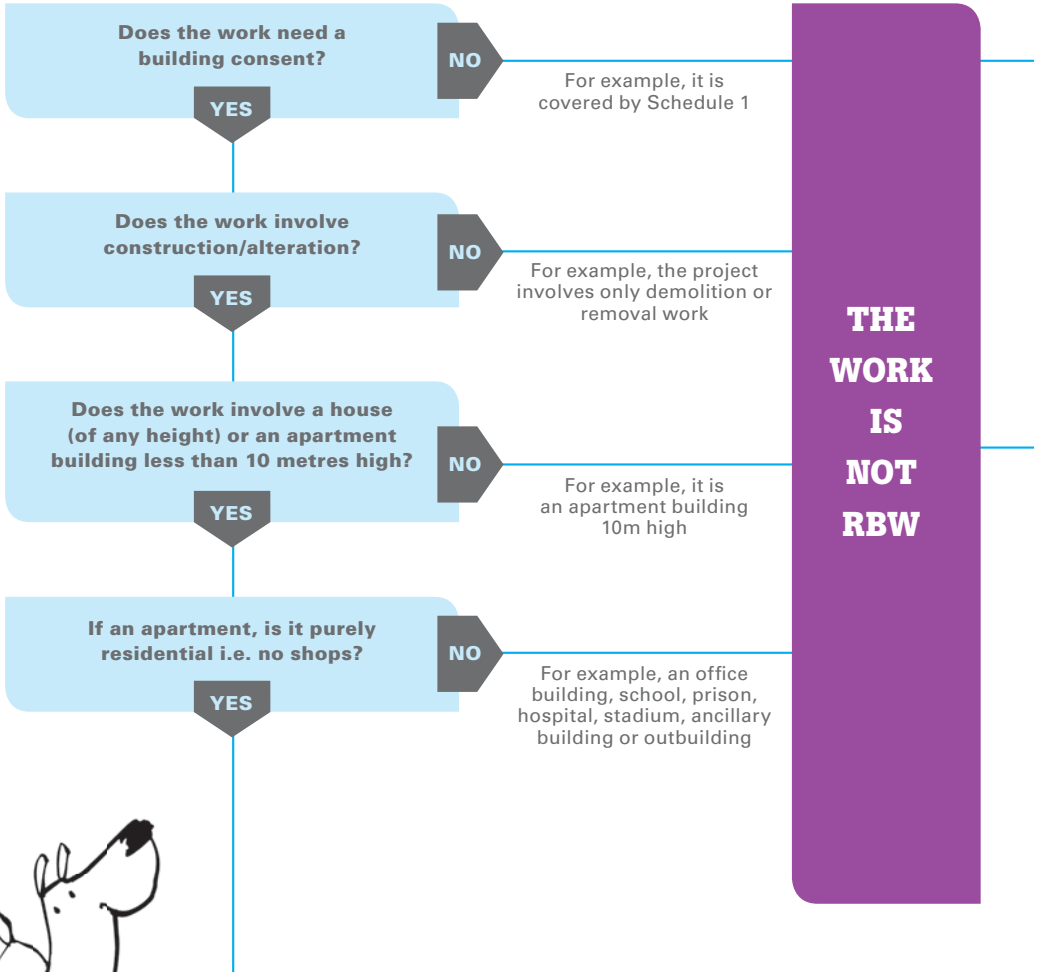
Does the work need a building consent?

NO

For example, it is covered by Schedule 1

YES

Does the work involve construction/alteration?

NO

For example, the project involves only demolition or removal work

YES

Does the work involve a house (of any height) or an apartment building less than 10 metres high?

NO

For example, it is an apartment building 10m high

YES

If an apartment, is it purely residential i.e. no shops?

NO

For example, an office building, school, prison, hospital, stadium, ancillary building or outbuilding

YES

THE WORK IS NOT RBW